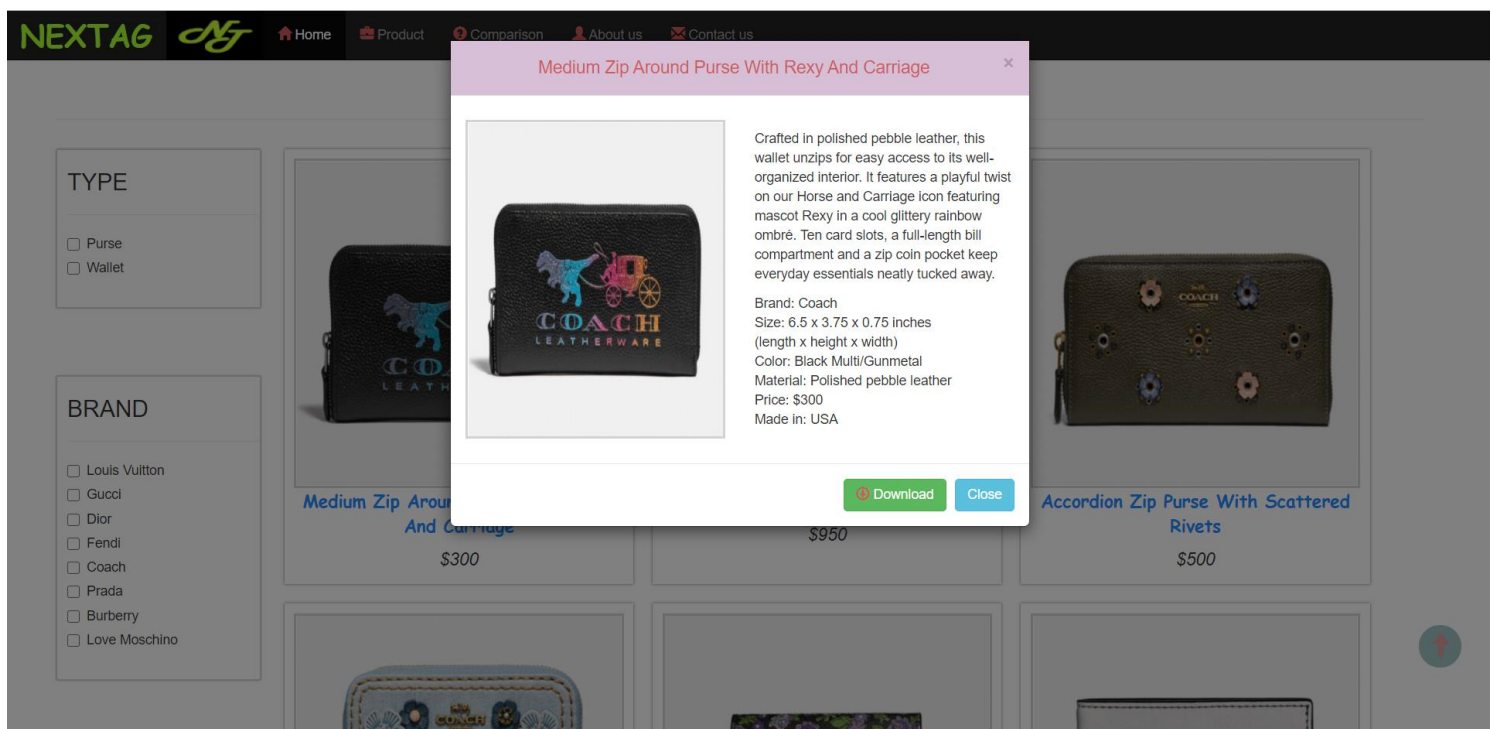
NEXTAG NT Home Product Comparison About us Contact us

TYPE

Purse
Wallet

BRAND

Louis Vuitton
Gucci
Dior
Fendi
Coach
Prada
Burberry
Love Moschino

COAC LEATH

Medium Zip Aroun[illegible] And Carriage
$300

$950

COACH

Accordion Zip Purse With Scattered Rivets
$500

COACH

Medium Zip Around Purse With Rexy And Carriage ×

COACH LEATHERWARE

Crafted in polished pebble leather, this wallet unzips for easy access to its well-organized interior. It features a playful twist on our Horse and Carriage icon featuring mascot Rexy in a cool glittery rainbow ombré. Ten card slots, a full-length bill compartment and a zip coin pocket keep everyday essentials neatly tucked away.

Brand: Coach
Size: 6.5 x 3.75 x 0.75 inches
(length x height x width)
Color: Black Multi/Gunmetal
Material: Polished pebble leather
Price: $300
Made in: USA

Download Close